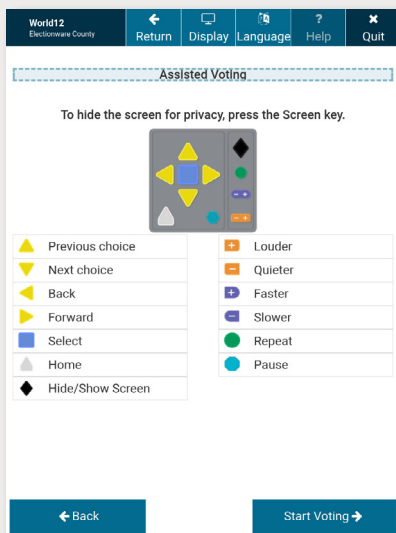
World12
Electionware County

Return | Display | Language | Help | Quit

Assisted Voting

To hide the screen for privacy, press the Screen key.

Previous choice
Next choice
Back
Forward
Select
Home
Hide/Show Screen

Louder
Quieter
Faster
Slower
Repeat
Pause

Back

Start Voting